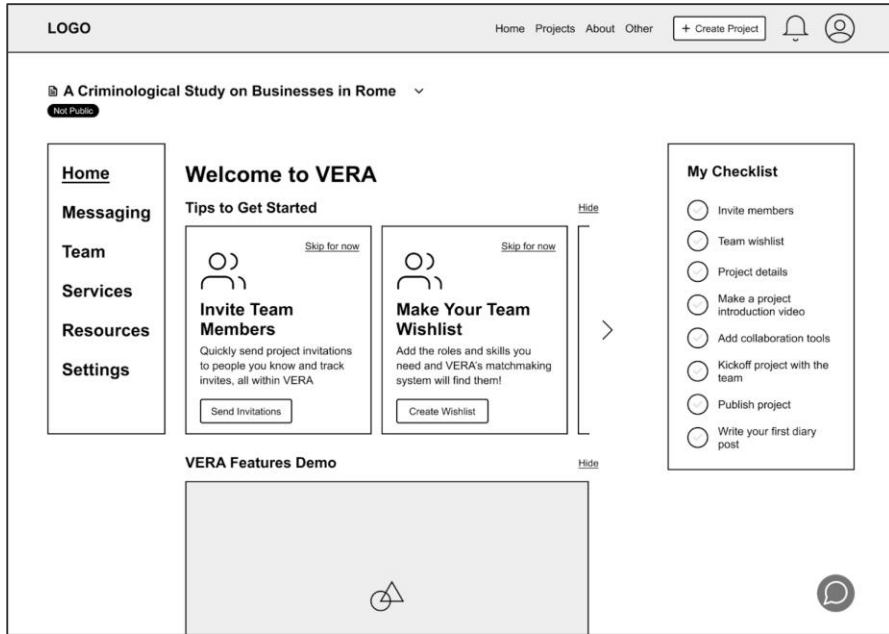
LOGO

Home Projects About Other + Create Project

A Criminological Study on Businesses in Rome

Not Public

Home
Messaging
Team
Services
Resources
Settings

Welcome to VERA

Tips to Get Started

Hide

Skip for now

Invite Team Members

Quickly send project invitations to people you know and track invites, all within VERA

Send Invitations

Skip for now

Make Your Team Wishlist

Add the roles and skills you need and VERA's matchmaking system will find them!

Create Wishlist

VERA Features Demo

Hide

My Checklist

Invite members
Team wishlist
Project details
Make a project introduction video
Add collaboration tools
Kickoff project with the team
Publish project
Write your first diary post